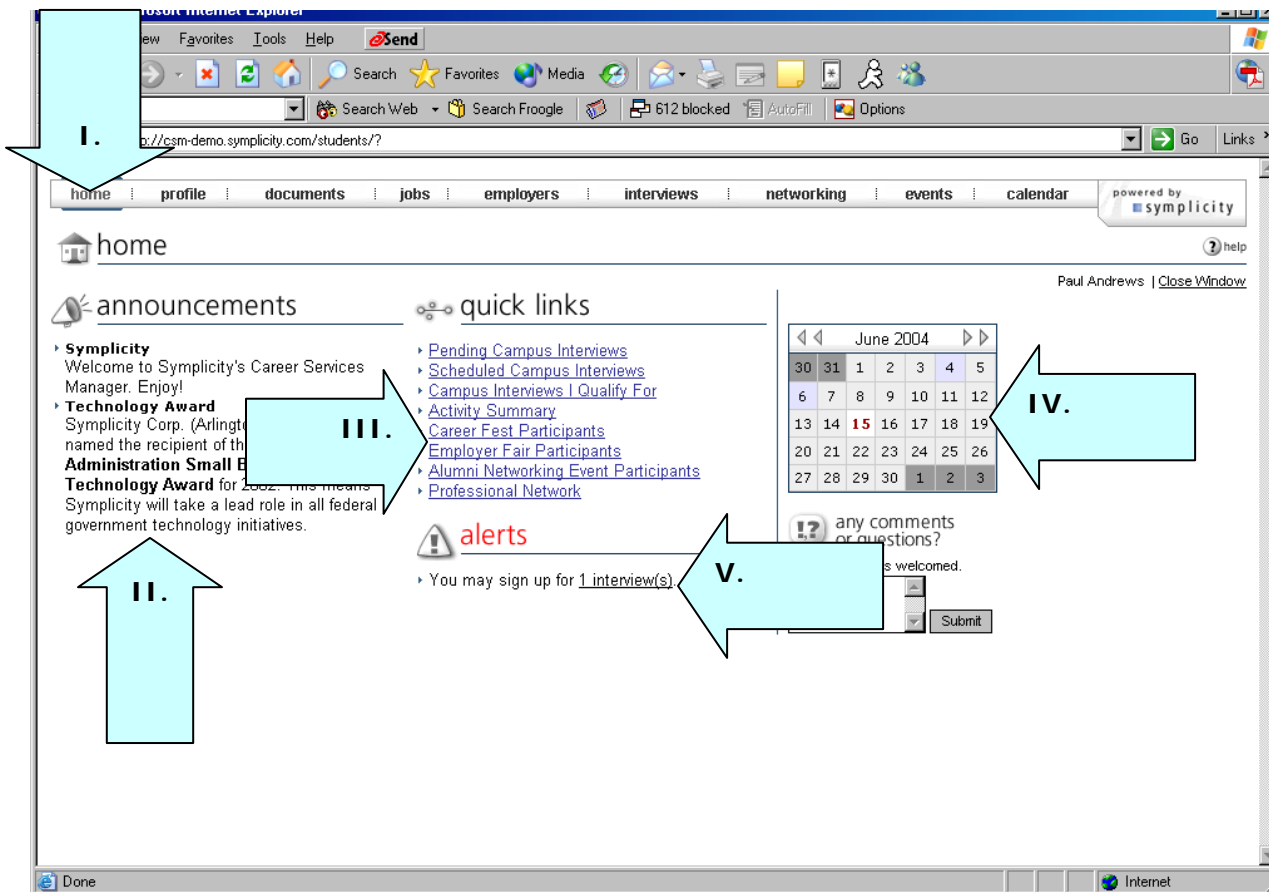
rosoft Internet Explorer

ew Favorites Tools Help Send

Search Favorites Media

Search Web Search Froogle 612 blocked AutoFill Options

I.

p://csm-demo.symplicity.com/students/?

Go Links

home | profile | documents | jobs | employers | interviews | networking | events | calendar

powered by symplicity

home

help

Paul Andrews | Close Window

announcements

Symplicity
Welcome to Symplicity's Career Services Manager. Enjoy!

Technology Award
Symplicity Corp. (Arlingt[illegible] named the recipient of th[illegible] Administration Small B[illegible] Technology Award for 2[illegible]. This means Symplicity will take a lead role in all federal government technology initiatives.

II.

quick links

Pending Campus Interviews
Scheduled Campus Interviews
Campus Interviews I Qualify For
Activity Summary
Career Fest Participants
Employer Fair Participants
Alumni Networking Event Participants
Professional Network

III.

alerts

You may sign up for 1 interview(s).

V.

June 2004

| 30 | 31 | 1 | 2 | 3 | 4 | 5 |
|---|---|---|---|---|---|---|
| 6 | 7 | 8 | 9 | 10 | 11 | 12 |
| 13 | 14 | 15 | 16 | 17 | 18 | 19 |
| 20 | 21 | 22 | 23 | 24 | 25 | 26 |
| 27 | 28 | 29 | 30 | 1 | 2 | 3 |

IV.

any comments or questions?

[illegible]s welcomed.

Submit

Done

Internet